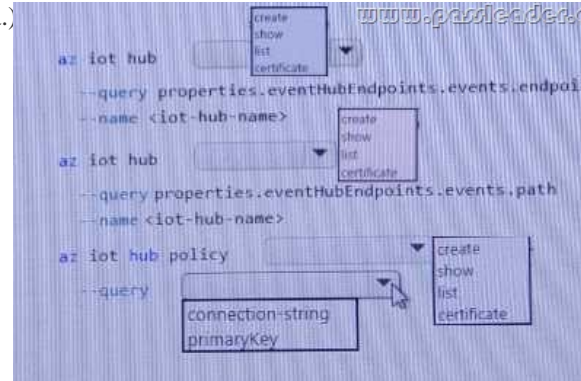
www.passleader.com

az iot hub

create
show
list
certificate

--query properties.eventHubEndpoints.events.endpoi

--name <iot-hub-name>

az iot hub

create
show
list
certificate

--query properties.eventHubEndpoints.events.path

--name <iot-hub-name>

az iot hub policy

create
show
list
certificate

--query

connection-string
primaryKey